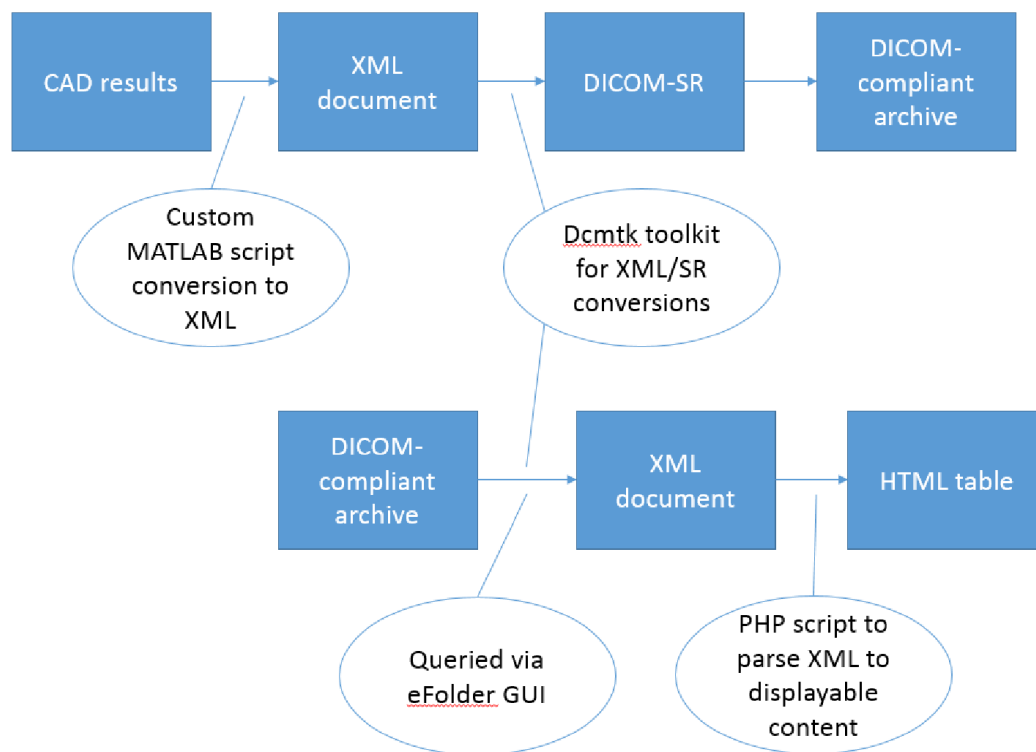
CAD results

XML document

DICOM-SR

DICOM-compliant archive

Custom MATLAB script conversion to XML

Dcmtk toolkit for XML/SR conversions

DICOM-compliant archive

XML document

HTML table

Queried via eFolder GUI

PHP script to parse XML to displayable content